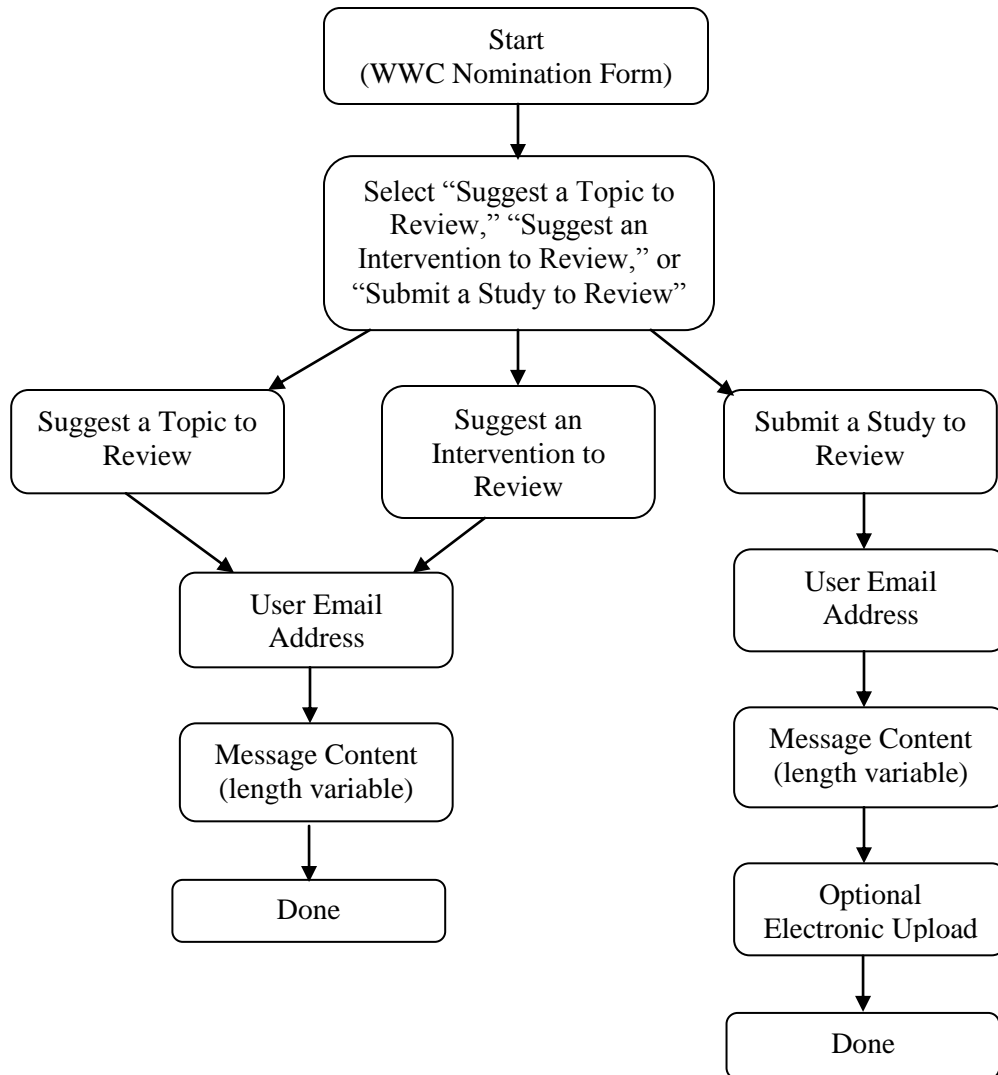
Start
(WWC Nomination Form)

Select “Suggest a Topic to Review,” “Suggest an Intervention to Review,” or “Submit a Study to Review”

Suggest a Topic to Review

Suggest an Intervention to Review

Submit a Study to Review

User Email Address

Message Content (length variable)

Done

User Email Address

Message Content (length variable)

Optional Electronic Upload

Done